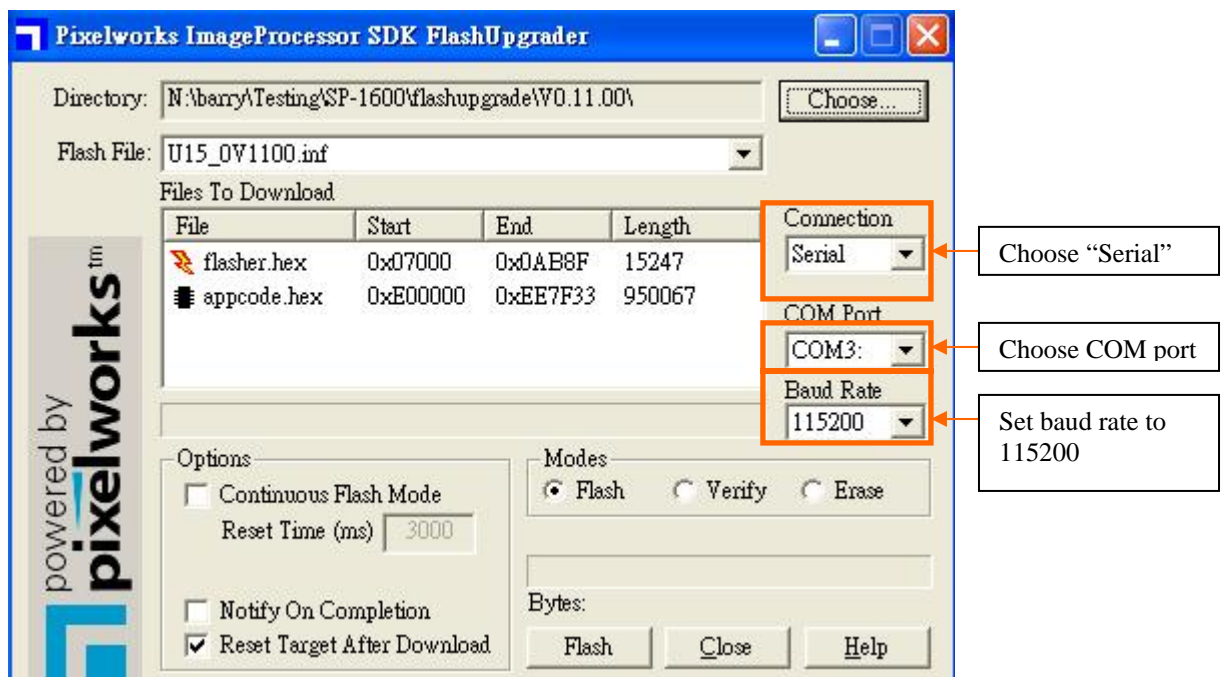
Pixelworks ImageProcessor SDK FlashUpgrader

Directory: N:\barry\Testing\SP-1600\flashupgrade\V0.11.00\

Choose...

Flash File: U15_0V1100.inf

Files To Download

| File | Start | End | Length |
|---|---|---|---|
| flasher.hex | 0x07000 | 0x0AB8F | 15247 |
| appcode.hex | 0xE00000 | 0xEE7F33 | 950067 |

Connection
Serial

Choose "Serial"

COM Port
COM3:

Choose COM port

Baud Rate
115200

Set baud rate to 115200

powered by pixelworks™

Options
Continuous Flash Mode
Reset Time (ms) 3000
Notify On Completion
Reset Target After Download

Modes
Flash
Verify
Erase

Bytes:

Flash
Close
Help